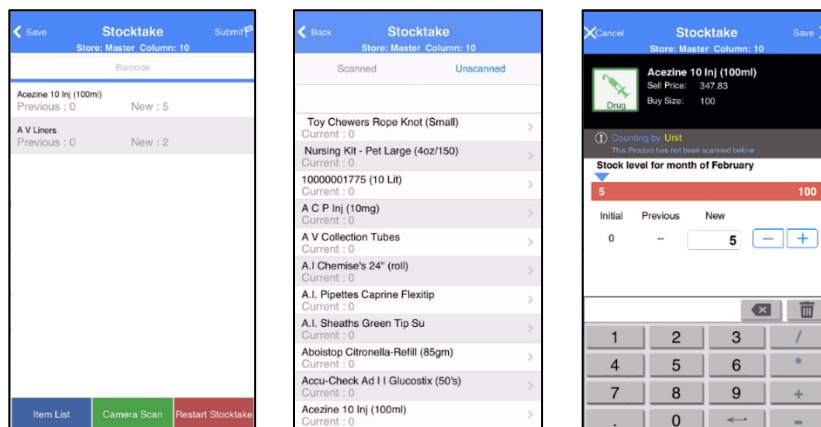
Save
Stocktake
Submit
Store: Master Column: 10
Barcode
Acezine 10 Inj (100ml)
Previous : 0 New : 5
A V Liners
Previous : 0 New : 2
Item List
Camera Scan
Restart Stocktake

Back
Stocktake
Store: Master Column: 10
Scanned
Unscanned
Toy Chewers Rope Knot (Small)
Current : 0
Nursing Kit - Pet Large (4oz/150)
Current : 0
10000001775 (10 Lit)
Current : 0
A C P Inj (10mg)
Current : 0
A V Collection Tubes
Current : 0
A.I Chemise's 24" (roll)
Current : 0
A.I. Pipettes Caprine Flexitip
Current : 0
A.I. Sheaths Green Tip Su
Current : 0
Aboistop Citronella-Refill (85gm)
Current : 0
Accu-Check Ad I I Glucostix (50's)
Current : 0
Acezine 10 Inj (100ml)
Current : 0

Cancel
Stocktake
Save
Store: Master Column: 10
Drug
Acezine 10 Inj (100ml)
Sell Price: 347.83
Buy Size: 100
Counting by Unit
This Product has not been scanned before
Stock level for month of February
5
100
Initial Previous New
0 -- 5
−
+
1 2 3 /
4 5 6 *
7 8 9 +
. 0 ← -